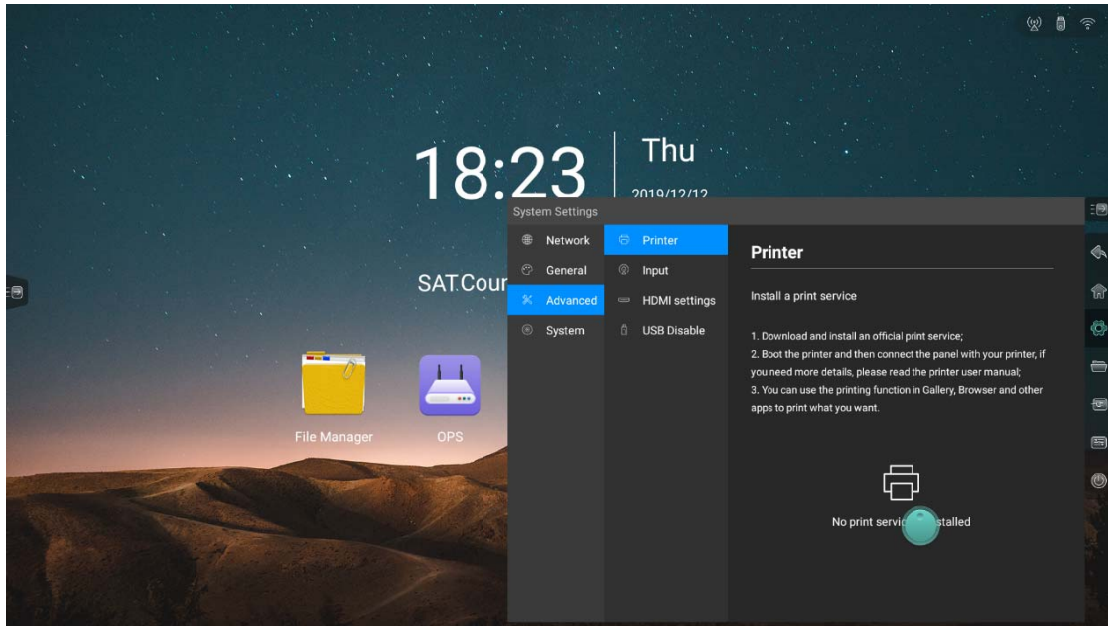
18:23

Thu

2019/12/12

SAT.Cour

File Manager

OPS

System Settings

Network

General

Advanced

System

Printer

Input

HDMI settings

USB Disable

Printer

Install a print service

1. Download and install an official print service;
2. Boot the printer and then connect the panel with your printer, if youneed more details, please read the printer user manual;
3. You can use the printing function in Gallery, Browser and other apps to print what you want.

No print servic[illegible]stalled